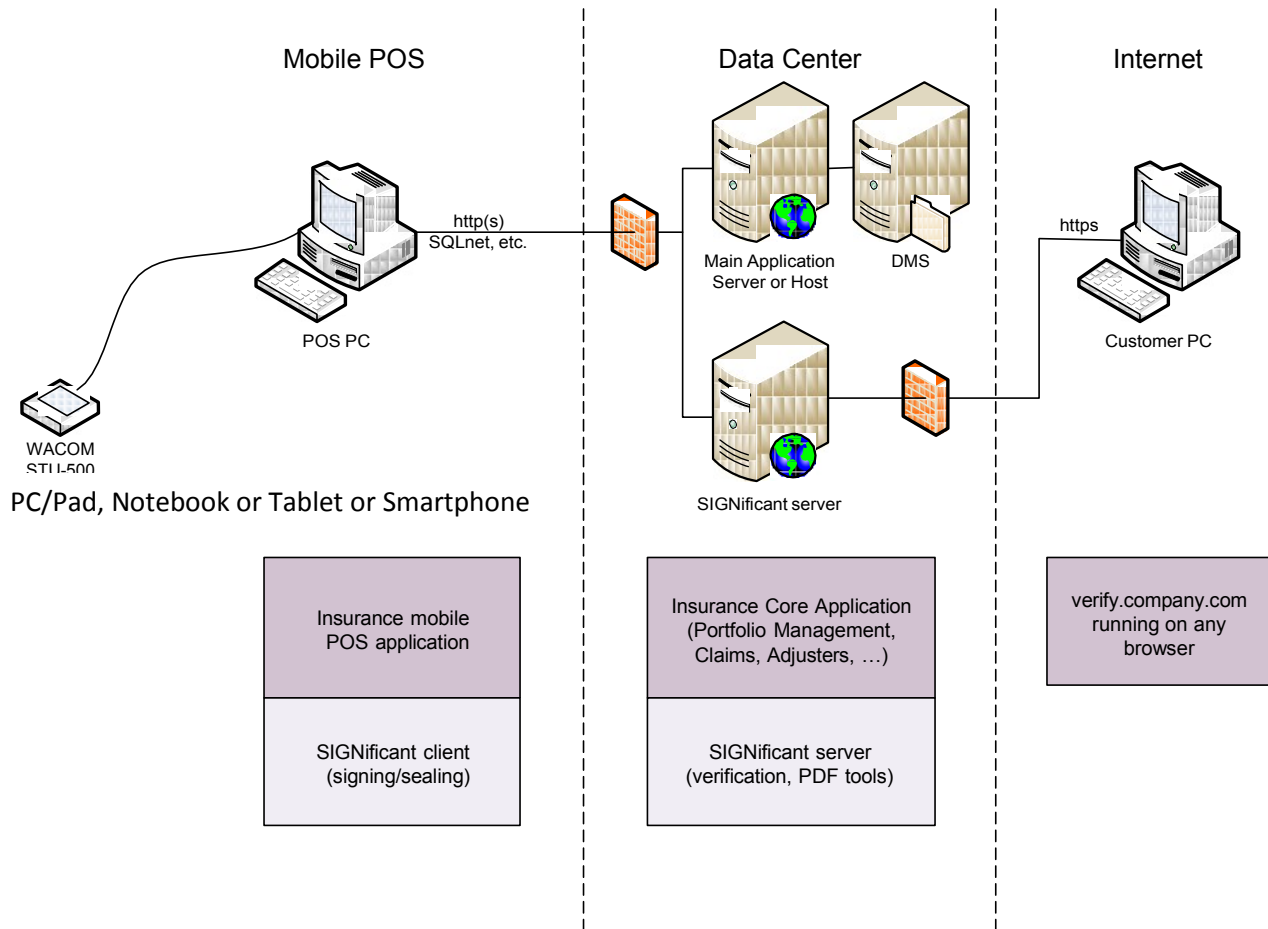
Mobile POS

Data Center

Internet

http(s)
SQLnet, etc.

POS PC

WACOM
STU-500

PC/Pad, Notebook or Tablet or Smartphone

Main Application Server or Host

DMS

SIGNificant server

https

Customer PC

Insurance mobile POS application

SIGNificant client (signing/sealing)

Insurance Core Application (Portfolio Management, Claims, Adjusters, …)

SIGNificant server (verification, PDF tools)

verify.company.com running on any browser